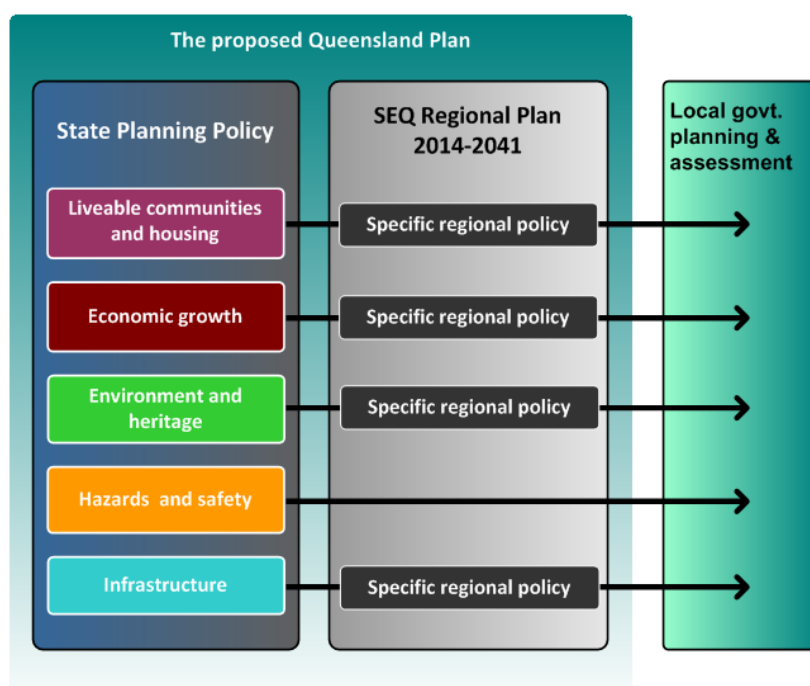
The proposed Queensland Plan

State Planning Policy

Liveable communities and housing

Economic growth

Environment and heritage

Hazards and safety

Infrastructure

SEQ Regional Plan 2014-2041

Specific regional policy

Specific regional policy

Specific regional policy

Specific regional policy

Local govt. planning & assessment